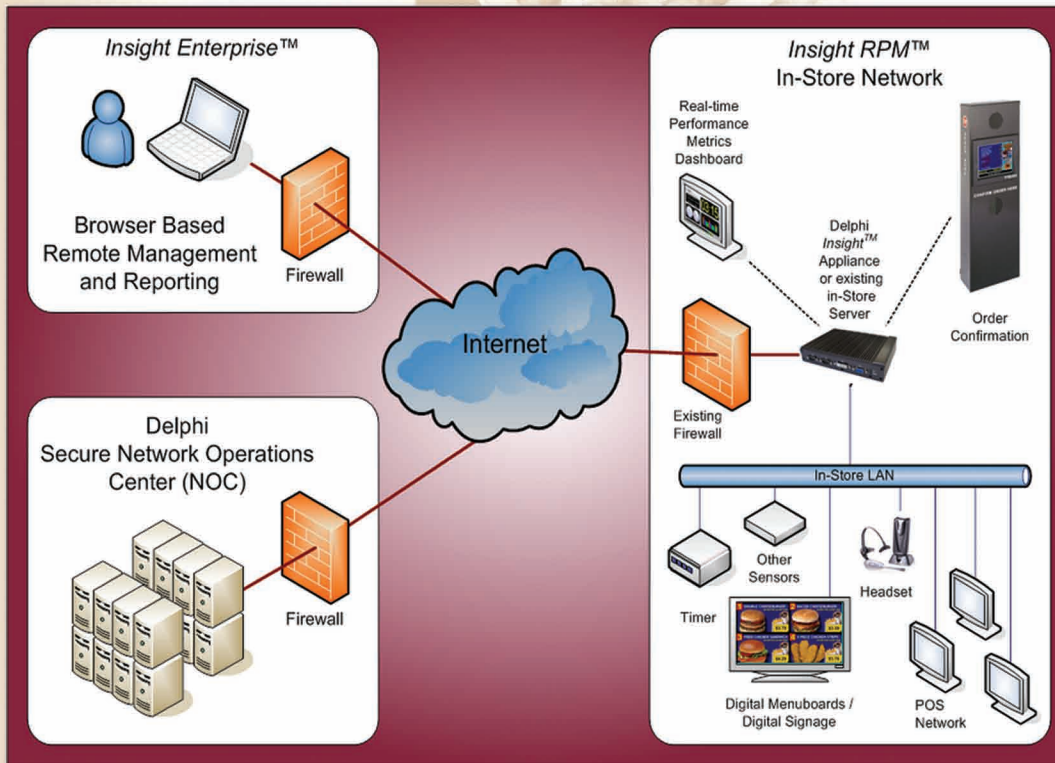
Insight Enterprise™

Browser Based Remote Management and Reporting

Firewall

Internet

Delphi Secure Network Operations Center (NOC)

Firewall

Insight RPM™ In-Store Network

Real-time Performance Metrics Dashboard

Delphi Insight$^{TM}$ Appliance or existing in-Store Server

Order Confirmation

Existing Firewall

In-Store LAN

Other Sensors

Timer

Headset

Digital Menuboards / Digital Signage

POS Network